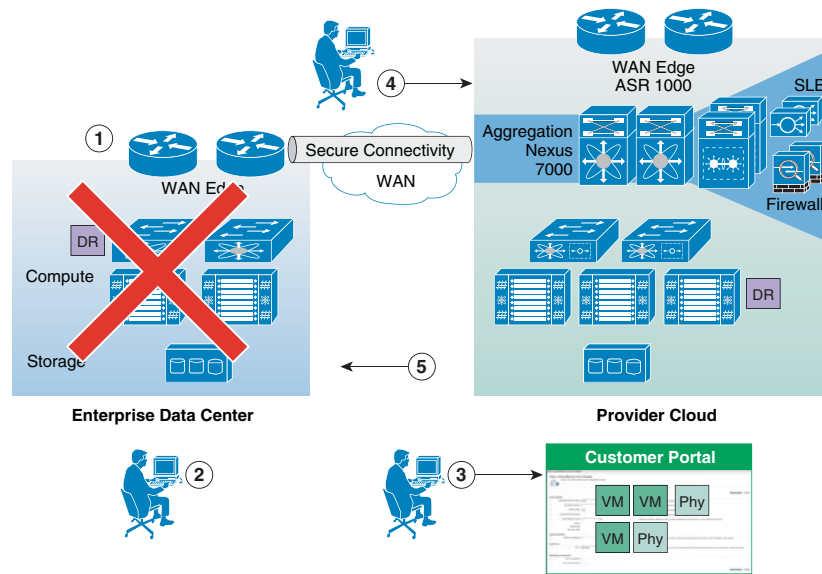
4

WAN Edge
ASR 1000

SLB

Aggregation
Nexus
7000

Firewall

1

Secure Connectivity

WAN

WAN Edge

DR

Compute

DR

Storage

5

Enterprise Data Center

Provider Cloud

2

3

Customer Portal

VM

VM

Phy

VM

Phy